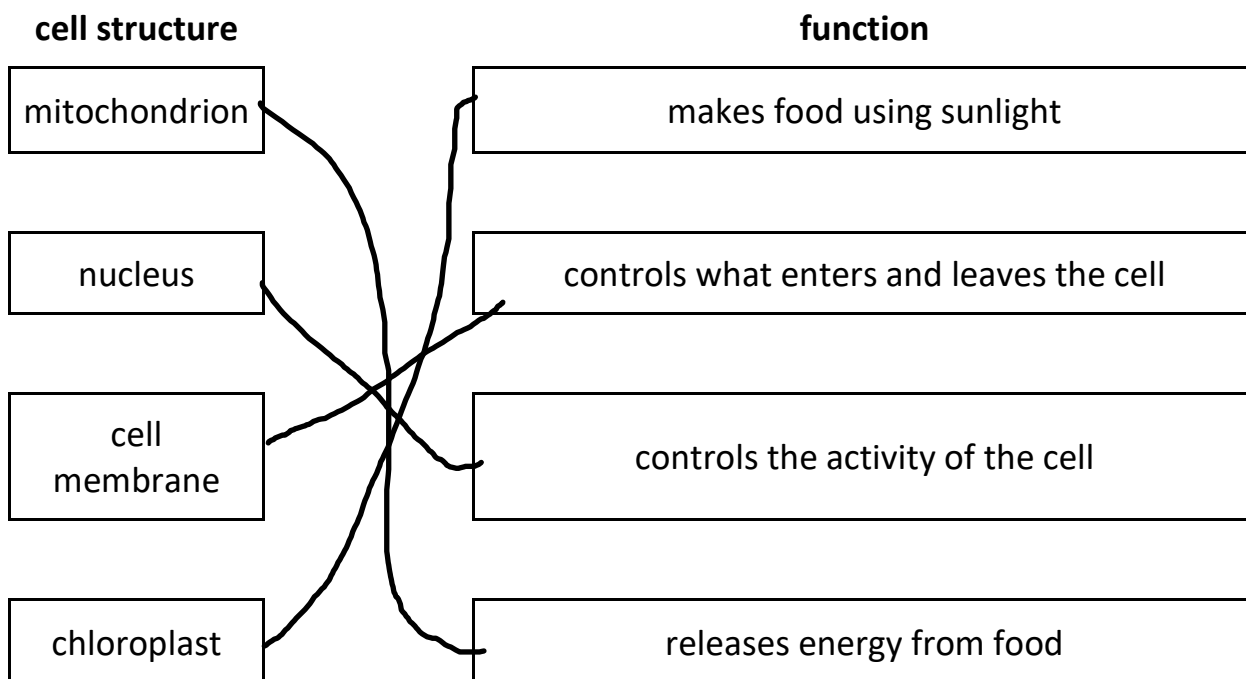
cell structure

function

mitochondrion

nucleus

cell membrane

chloroplast

makes food using sunlight

controls what enters and leaves the cell

controls the activity of the cell

releases energy from food